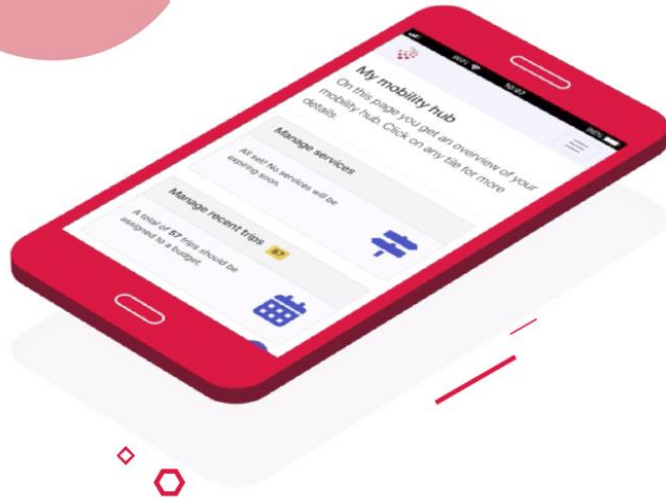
wifi
10:57
100%
My mobility hub
On this page you get an overview of your mobility hub. Click on any tile for more details.

Manage services
All set! No services will be expiring soon.

Manage recent trips 57
A total of 57 trips should be assigned to a budget.